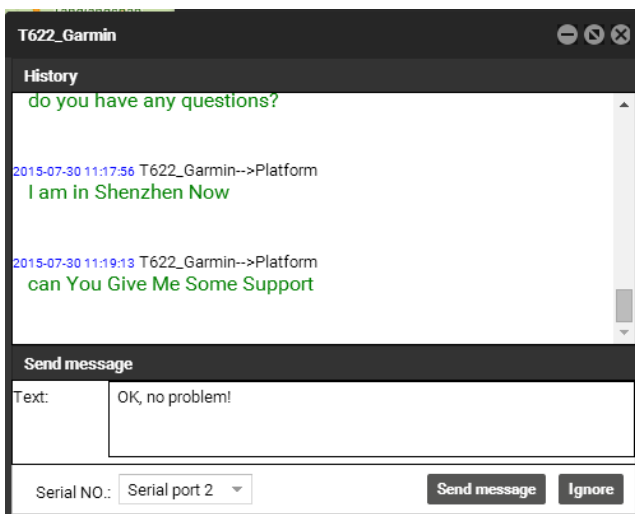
T622_Garmin

History

do you have any questions?

2015-07-30 11:17:56 T622_Garmin-->Platform
I am in Shenzhen Now

2015-07-30 11:19:13 T622_Garmin-->Platform
can You Give Me Some Support

Send message

Text: OK, no problem!

Serial NO.: Serial port 2

Send message

Ignore